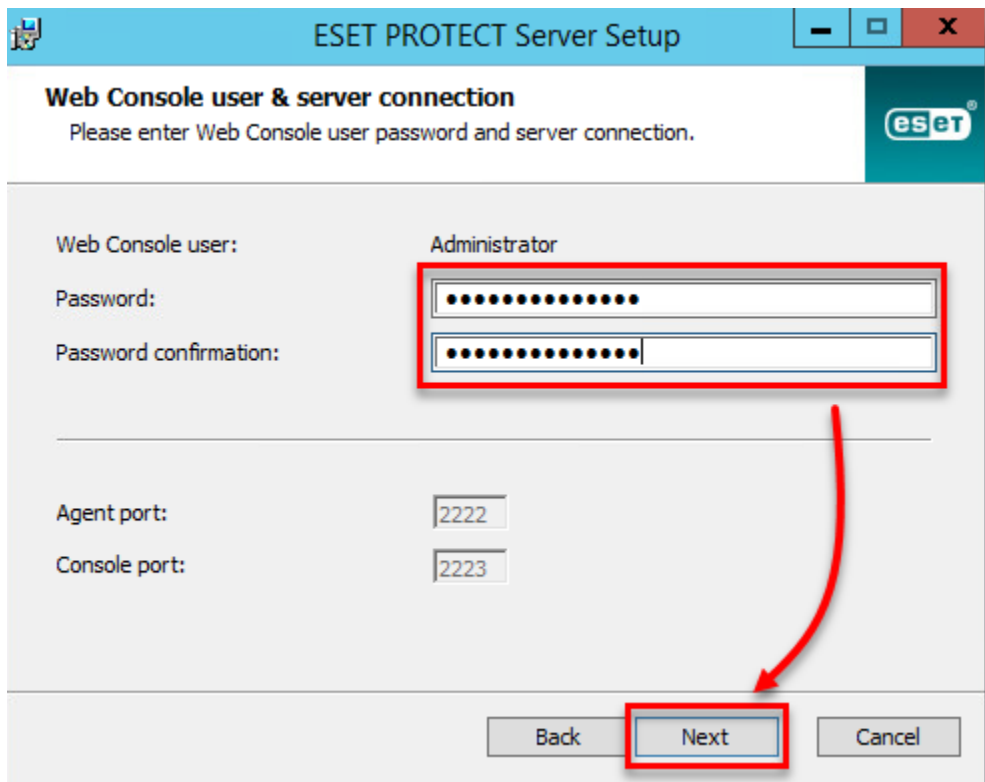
ESET PROTECT Server Setup

Web Console user & server connection
Please enter Web Console user password and server connection.

eset®

Web Console user: Administrator
Password: •••••••••••••••
Password confirmation: •••••••••••••••

Agent port: 2222
Console port: 2223

Back
Next
Cancel